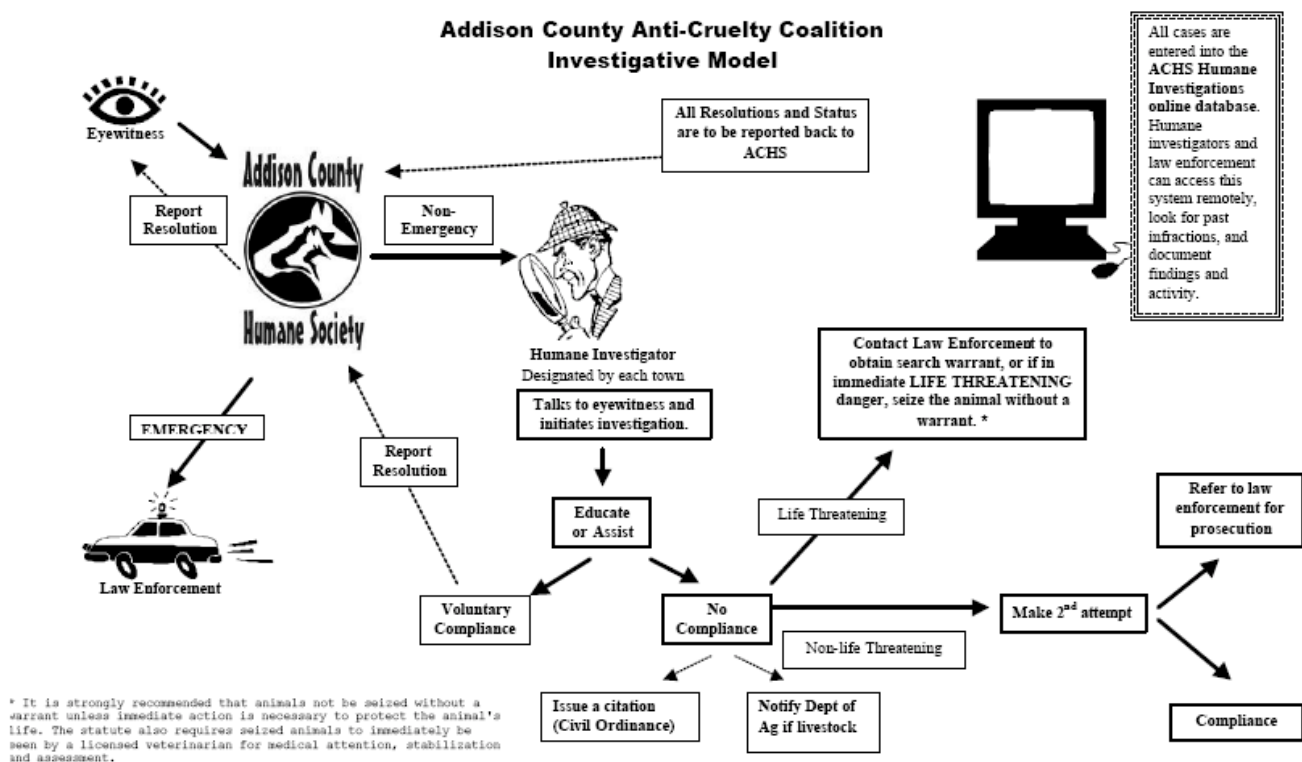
Addison County Anti-Cruelty Coalition
Investigative Model

All cases are entered into the ACHS Humane Investigations online database. Humane investigators and law enforcement can access this system remotely, look for past infractions, and document findings and activity.

Eyewitness

All Resolutions and Status are to be reported back to ACHS

Addison County

Humane Society

Report Resolution

Non-Emergency

Humane Investigator
Designated by each town

Talks to eyewitness and initiates investigation.

Contact Law Enforcement to obtain search warrant, or if in immediate LIFE THREATENING danger, seize the animal without a warrant. *

EMERGENCY

Report Resolution

Law Enforcement

Educate or Assist

Life Threatening

Refer to law enforcement for prosecution

Voluntary Compliance

No Compliance

Make 2$^{nd}$ attempt

Non-life Threatening

Issue a citation (Civil Ordinance)

Notify Dept of Ag if livestock

Compliance

* It is strongly recommended that animals not be seized without a warrant unless immediate action is necessary to protect the animal's life. The statute also requires seized animals to immediately be seen by a licensed veterinarian for medical attention, stabilization and assessment.